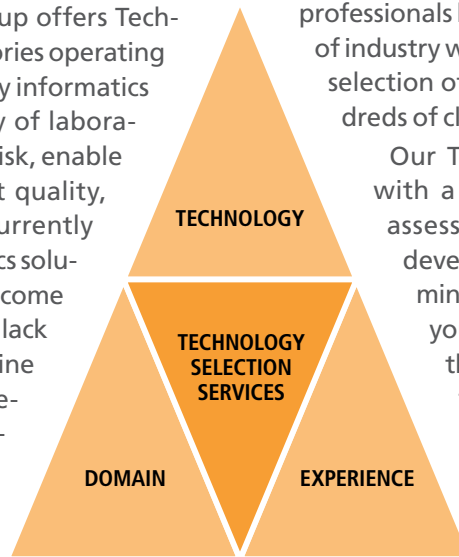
up offers Techories operating y informatics y of laboraisk, enable t quality, urrently cs solucome lack ine e-

TECHNOLOGY

TECHNOLOGY SELECTION SERVICES

DOMAIN

EXPERIENCE

professionals l of industry w selection of dreds of cl

Our T with a assess deve min yo th